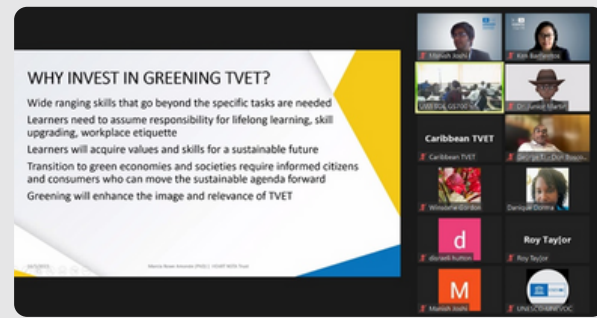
WHY INVEST IN GREENING TVET?

Wide ranging skills that go beyond the specific tasks are needed

Learners need to assume responsibility for lifelong learning, skill upgrading, workplace etiquette

Learners will acquire values and skills for a sustainable future

Transition to green economies and societies require informed citizens and consumers who can move the sustainable agenda forward

Greening will enhance the image and relevance of TVET

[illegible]

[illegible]

Manish Joshi

Ken Barbados

UNESCO GS700

Dr Junior Martel

Caribbean TVET

Caribbean TVET

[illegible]

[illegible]

Danique Donna

d

doriaell-hutton

Roy Tay|or

Roy Taylor

M

Manish Joshi

UNESCO-UNEVOC